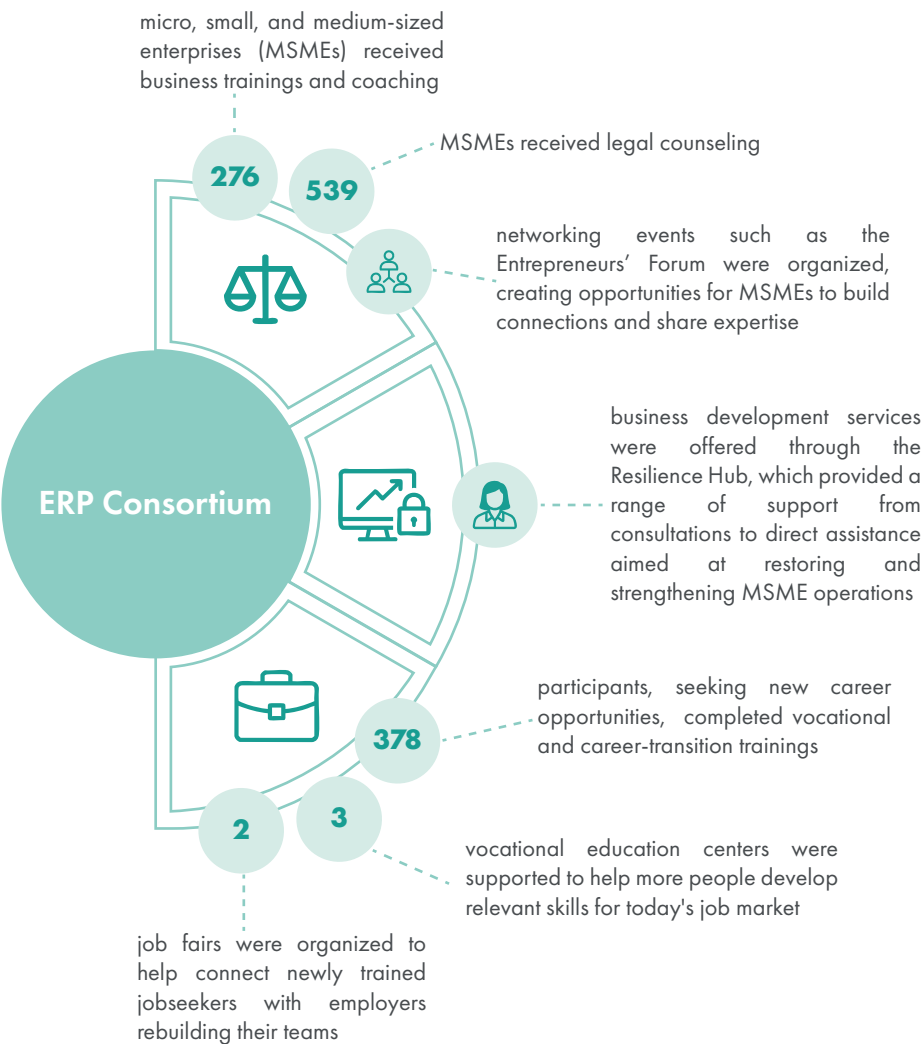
micro, small, and medium-sized enterprises (MSMEs) received business trainings and coaching

276

539

MSMEs received legal counseling

networking events such as the Entrepreneurs' Forum were organized, creating opportunities for MSMEs to build connections and share expertise

ERP Consortium

business development services were offered through the Resilience Hub, which provided a range of support from consultations to direct assistance aimed at restoring and strengthening MSME operations

378

participants, seeking new career opportunities, completed vocational and career-transition trainings

2

3

vocational education centers were supported to help more people develop relevant skills for today's job market

job fairs were organized to help connect newly trained jobseekers with employers rebuilding their teams